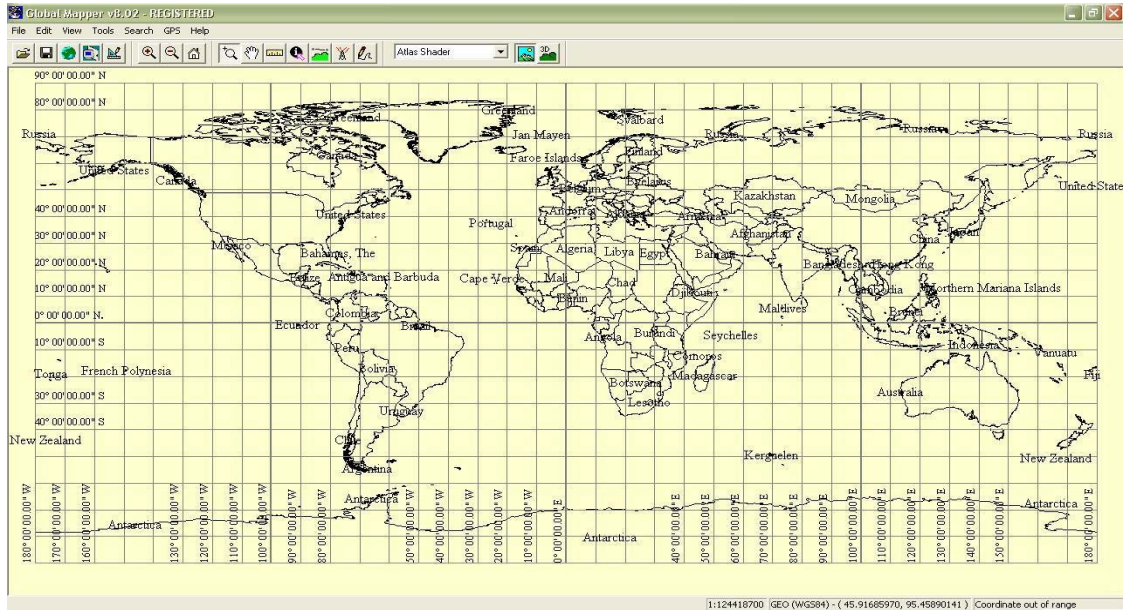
Global Mapper v8.02 - REGISTERED

File Edit View Tools Search GPS Help

Atlas Shader

90° 00' 00.00" N
80° 00' 00.00" N
40° 00' 00.00" N
30° 00' 00.00" N
20° 00' 00.00" N
10° 00' 00.00" N
0° 00' 00.00" N
10° 00' 00.00" S
30° 00' 00.00" S
40° 00' 00.00" S

Russia
Greenland
Svalbard
Jan Mayen
Russia
Russia
Russia
Canada
Faroe Islands
Finland
United States
Canada
Belgium
Finland
United States
Kazakhstan
Mongolia
United States
Portugal
Andorra
Albania
Armenia
Afghanistan
China
Japan
Mexico
Spain
Algeria
Libya
Egypt
Bahamas, The
Bahrain
Bangladesh
Hong Kong
Belize
Antigua and Barbuda
Cape Verde
Mali
Chad
Djibouti
Cambodia
Northern Mariana Islands
Benin
Maldives
Colombia
Brunei
Ecuador
Brazil
Burundi
Seychelles
Angola
Indonesia
Peru
Comoros
Vanuatu
Bolivia
Tonga
French Polynesia
Madagascar
Fiji
Botswana
Australia
Lesotho
Uruguay
New Zealand
Chile
Kerguelen
New Zealand
Argentina
Antarctica
Antarctica
Antarctica
Antarctica

180° 00' 00.00" W
170° 00' 00.00" W
160° 00' 00.00" W
130° 00' 00.00" W
120° 00' 00.00" W
110° 00' 00.00" W
100° 00' 00.00" W
90° 00' 00.00" W
80° 00' 00.00" W
50° 00' 00.00" W
40° 00' 00.00" W
30° 00' 00.00" W
20° 00' 00.00" W
10° 00' 00.00" W
0° 00' 00.00" E
40° 00' 00.00" E
50° 00' 00.00" E
60° 00' 00.00" E
70° 00' 00.00" E
80° 00' 00.00" E
90° 00' 00.00" E
100° 00' 00.00" E
110° 00' 00.00" E
120° 00' 00.00" E
130° 00' 00.00" E
140° 00' 00.00" E
150° 00' 00.00" E
180° 00' 00.00" E

1:124418700 GEO (WGS84) - ( 45.91685970, 95.45890141 ) Coordinate out of range